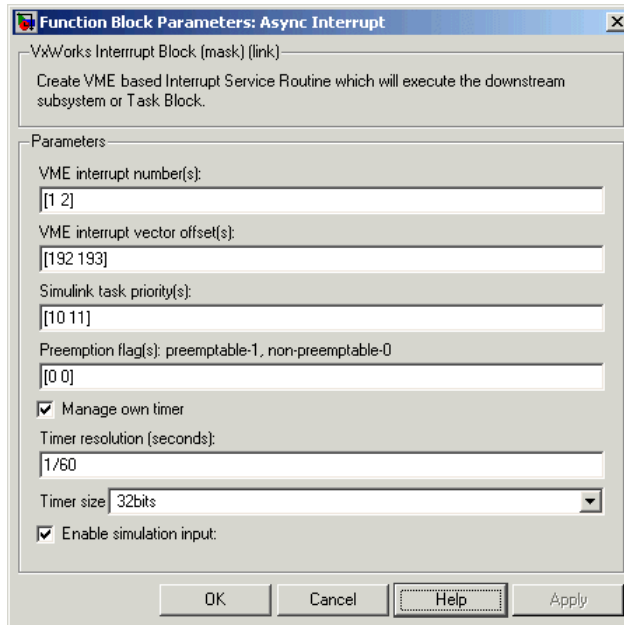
Function Block Parameters: Async Interrupt

VxWorks Interrrupt Block (mask) (link)

Create VME based Interrupt Service Routine which will execute the downstream subsystem or Task Block.

Parameters

VME interrupt number(s):

[1 2]

VME interrupt vector offset(s):

[192 193]

Simulink task priority(s):

[10 11]

Preemption flag(s): preemptable-1, non-preemptable-0

[0 0]

Manage own timer

Timer resolution (seconds):

1/60

Timer size 32bits

Enable simulation input:

OK Cancel Help Apply